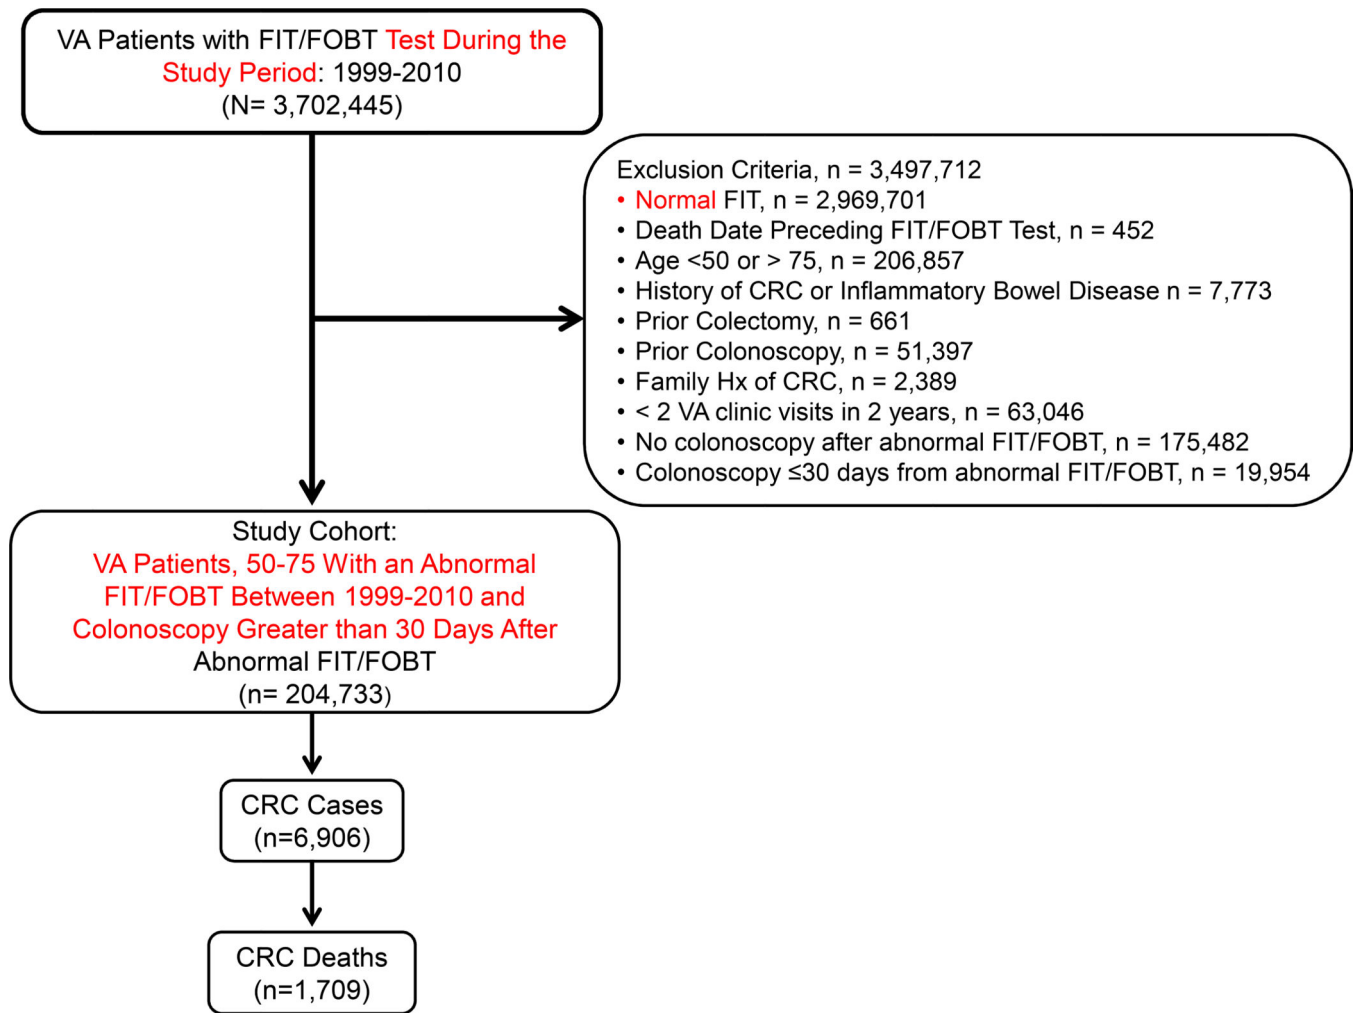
VA Patients with FIT/FOBT Test During the Study Period: 1999-2010
(N= 3,702,445)

Exclusion Criteria, n = 3,497,712
• Normal FIT, n = 2,969,701
• Death Date Preceding FIT/FOBT Test, n = 452
• Age <50 or > 75, n = 206,857
• History of CRC or Inflammatory Bowel Disease n = 7,773
• Prior Colectomy, n = 661
• Prior Colonoscopy, n = 51,397
• Family Hx of CRC, n = 2,389
• < 2 VA clinic visits in 2 years, n = 63,046
• No colonoscopy after abnormal FIT/FOBT, n = 175,482
• Colonoscopy ≤30 days from abnormal FIT/FOBT, n = 19,954

Study Cohort:
VA Patients, 50-75 With an Abnormal FIT/FOBT Between 1999-2010 and Colonoscopy Greater than 30 Days After Abnormal FIT/FOBT
(n= 204,733)

CRC Cases
(n=6,906)

CRC Deaths
(n=1,709)